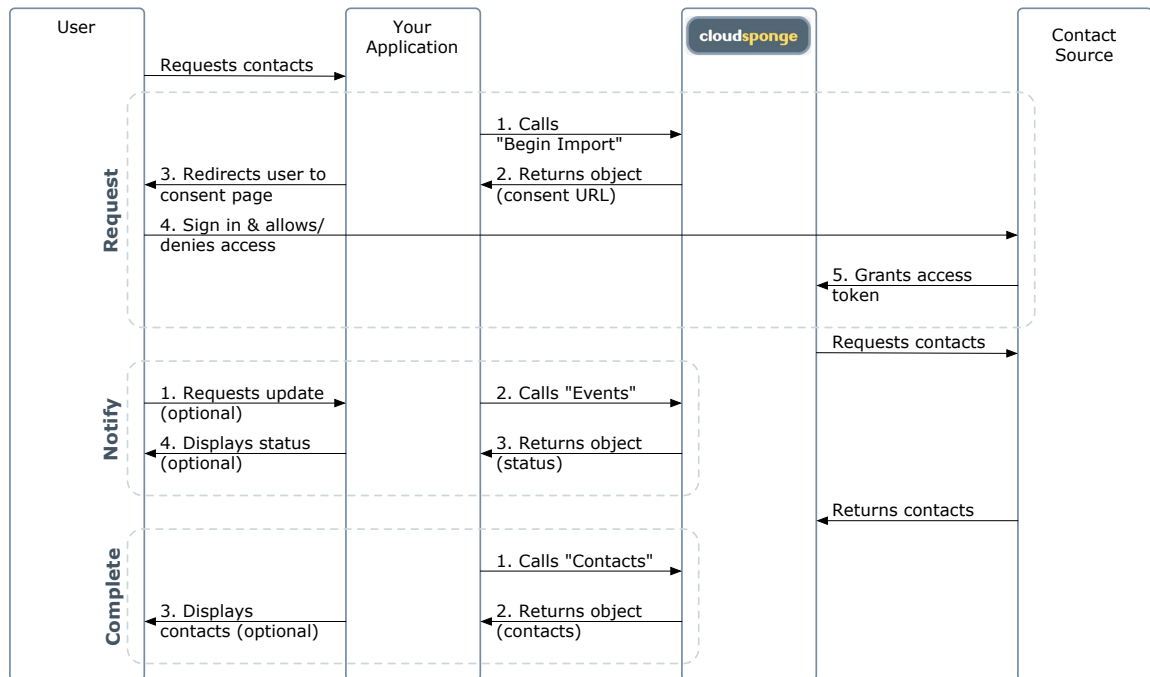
User

Your Application

cloudsponge

Contact Source

Requests contacts

Request

1. Calls "Begin Import"

3. Redirects user to consent page

2. Returns object (consent URL)

4. Sign in & allows/ denies access

5. Grants access token

Requests contacts

Notify

1. Requests update (optional)

2. Calls "Events"

4. Displays status (optional)

3. Returns object (status)

Returns contacts

Complete

1. Calls "Contacts"

3. Displays contacts (optional)

2. Returns object (contacts)